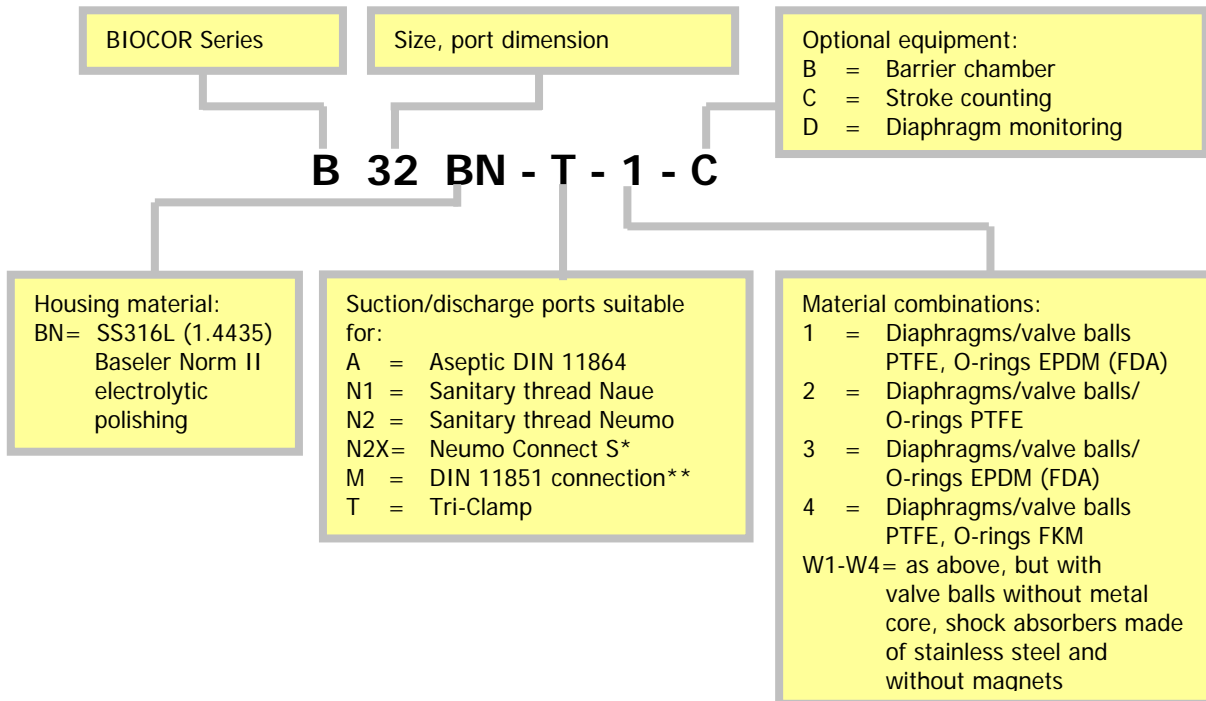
BIOCOR Series

Size, port dimension

Optional equipment:
B = Barrier chamber
C = Stroke counting
D = Diaphragm monitoring

B 32 BN - T - 1 - C

Housing material:
BN= SS316L (1.4435) Baseler Norm II electrolytic polishing

Suction/discharge ports suitable for:
A = Aseptic DIN 11864
N1 = Sanitary thread Naue
N2 = Sanitary thread Neumo
N2X= Neumo Connect S*
M = DIN 11851 connection**
T = Tri-Clamp

Material combinations:
1 = Diaphragms/valve balls PTFE, O-rings EPDM (FDA)
2 = Diaphragms/valve balls/ O-rings PTFE
3 = Diaphragms/valve balls/ O-rings EPDM (FDA)
4 = Diaphragms/valve balls PTFE, O-rings FKM
W1-W4= as above, but with valve balls without metal core, shock absorbers made of stainless steel and without magnets